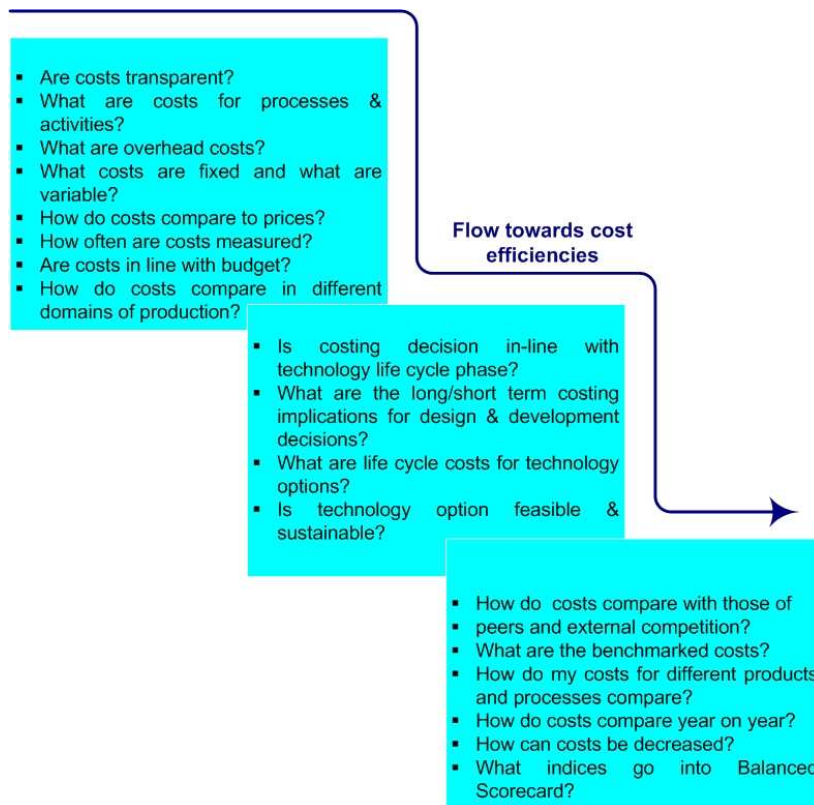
- Are costs transparent?
- What are costs for processes & activities?
- What are overhead costs?
- What costs are fixed and what are variable?
- How do costs compare to prices?
- How often are costs measured?
- Are costs in line with budget?
- How do costs compare in different domains of production?

Flow towards cost efficiencies

- Is costing decision in-line with technology life cycle phase?
- What are the long/short term costing implications for design & development decisions?
- What are life cycle costs for technology options?
- Is technology option feasible & sustainable?

- How do costs compare with those of
- peers and external competition?
- What are the benchmarked costs?
- How do my costs for different products and processes compare?
- How do costs compare year on year?
- How can costs be decreased?
- What indices go into Balanced Scorecard?